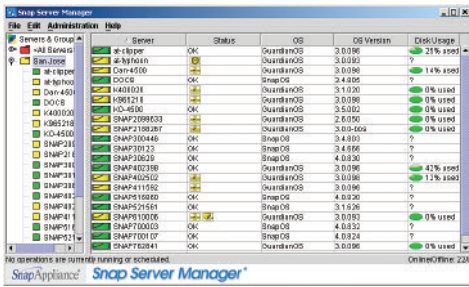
Snap Server Manager

File Edit Administration Help

Servers & Group
+All Servers
SanJose
at-clipper
at-typhoo
Dan-4500
DOC8
K400028
K965218
KO-4500
SNAP20
SNAP21
SNAP30
SNAP30
SNAP30
SNAP38
SNAP39
SNAP40
SNAP41
SNAP51
SNAP52

| Server | Status | OS | OS Version | Disk Usage |
|---|---|---|---|---|
| at-clipper | OK | GuardianOS | 3.0.096 | 21% used |
| at-typhoon | | GuardianOS | 3.0.093 | ? |
| Dan-4500 | OK | GuardianOS | 3.0.096 | 14% used |
| DOC8 | | SnapOS | 3.4.805 | ? |
| K400028 | OK | GuardianOS | 3.1.020 | 0% used |
| K965218 | OK | GuardianOS | 3.0.096 | 0% used |
| KO-4500 | OK | GuardianOS | 3.5.002 | 0% used |
| SNAP2099633 | OK | GuardianOS | 2.6.050 | 0% used |
| SNAP2188267 | OK | GuardianOS | 3.0.093-DS | 0% used |
| SNAP300445 | OK | SnapOS | 3.4.803 | ? |
| SNAP30123 | OK | SnapOS | 3.4.656 | ? |
| SNAP30829 | OK | SnapOS | 4.0.830 | ? |
| SNAP402398 | OK | GuardianOS | 3.0.096 | 42% used |
| SNAP402602 | | GuardianOS | 3.0.098 | 13% used |
| SNAP411592 | OK | GuardianOS | 3.0.096 | ? |
| SNAP516860 | OK | SnapOS | 4.0.830 | ? |
| SNAP521591 | OK | SnapOS | 3.1.626 | ? |
| SNAP610005 | | GuardianOS | 3.0.093 | 0% used |
| SNAP700003 | OK | SnapOS | 4.0.832 | ? |
| SNAP700107 | OK | SnapOS | 4.0.824 | ? |
| SNAP762841 | OK | GuardianOS | 3.0.096 | 0% used |

No operations are currently running or scheduled.
Online/Offline: 22/

SnapAppliance Snap Server Manager